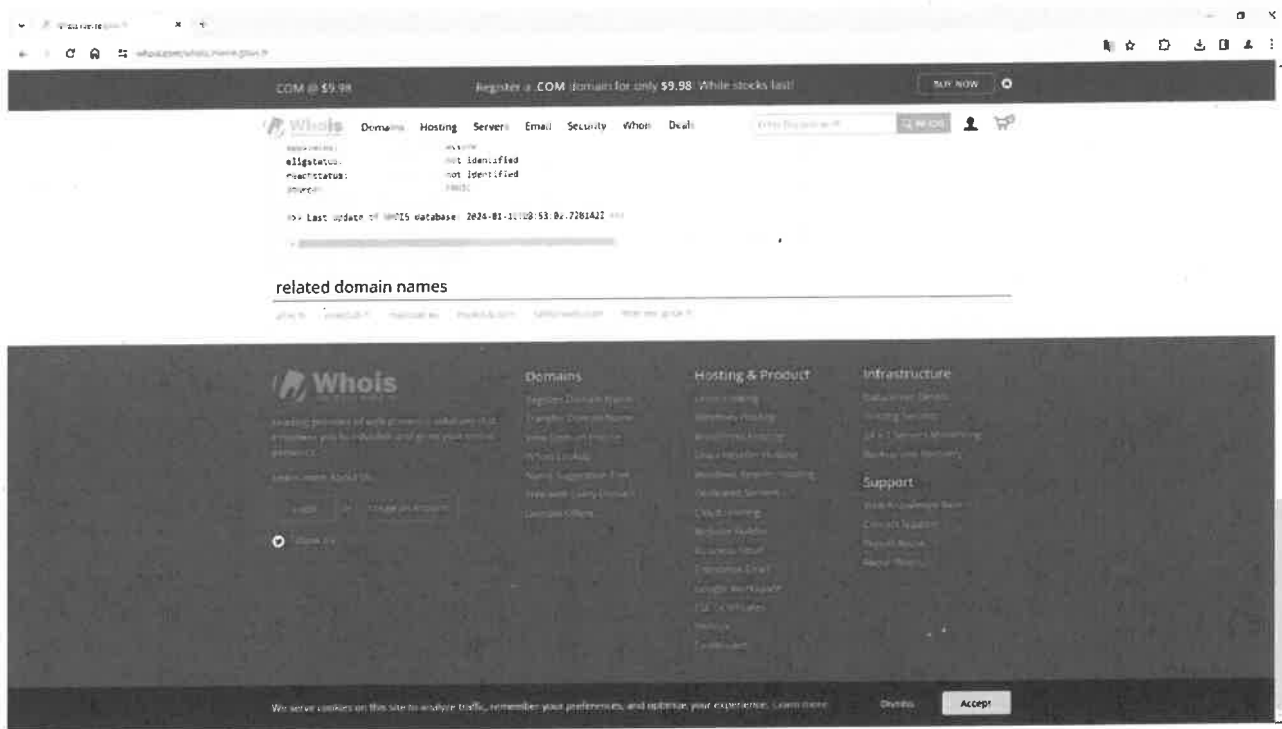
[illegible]

whois.com/whois/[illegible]

.COM @ $9.98 Register a .COM domain for only $9.98! While stocks last! BUY NOW

Whois Domains Hosting Servers Email Security Whois Deals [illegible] WHOIS

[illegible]
eligstatus: not identified
reachstatus: not identified
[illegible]

>>> Last update of WHOIS database: 2024-01-11T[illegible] <<<

related domain names

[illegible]

Whois

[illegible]

Domains

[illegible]

Hosting & Product

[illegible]

Infrastructure

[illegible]

Support

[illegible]

We serve cookies on this site to analyze traffic, remember your preferences, and optimize your experience. Learn more Dismiss Accept